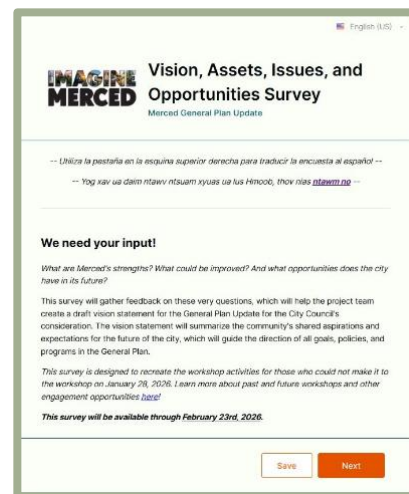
English (US)

IMAGINE MERCED

Vision, Assets, Issues, and Opportunities Survey

Merced General Plan Update

-- Utiliza la pestaña en la esquina superior derecha para traducir la encuesta al español --

-- Yog xav ua daim ntawv ntsuam xyuas ua lus Hmoob, thov nias ntawm no --

We need your input!

What are Merced's strengths? What could be improved? And what opportunities does the city have in its future?

This survey will gather feedback on these very questions, which will help the project team create a draft vision statement for the General Plan Update for the City Council's consideration. The vision statement will summarize the community's shared aspirations and expectations for the future of the city, which will guide the direction of all goals, policies, and programs in the General Plan.

This survey is designed to recreate the workshop activities for those who could not make it to the workshop on January 28, 2026. Learn more about past and future workshops and other engagement opportunities here!

This survey will be available through February 23rd, 2026.

Save

Next